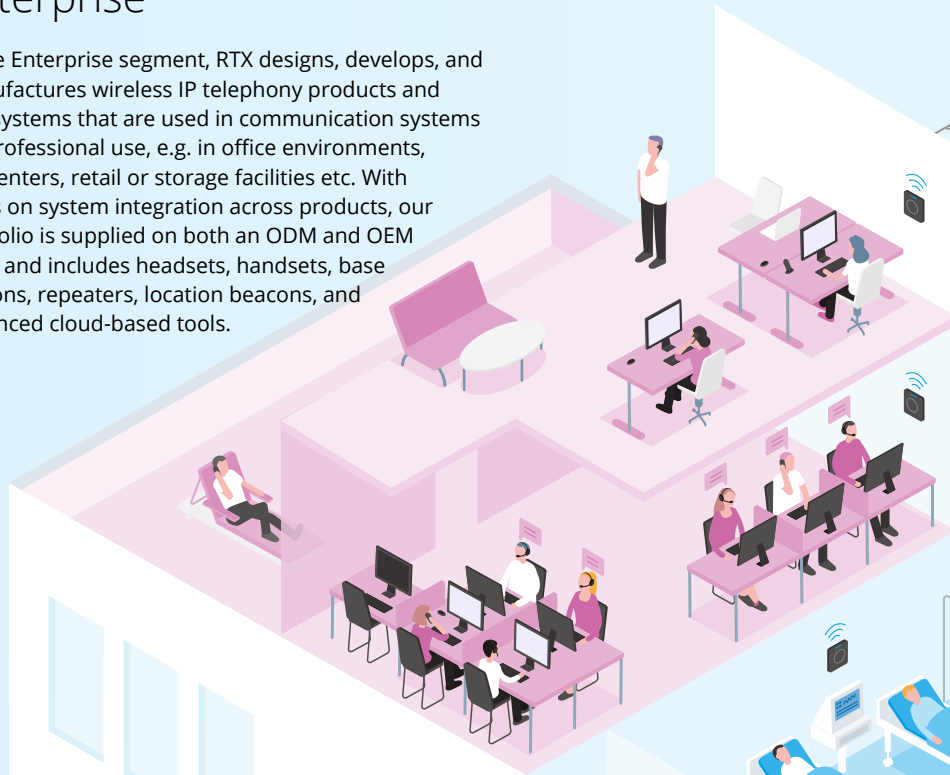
nterprise

e Enterprise segment, RTX designs, develops, and ufactures wireless IP telephony products and ystems that are used in communication systems rofessional use, e.g. in office environments, enters, retail or storage facilities etc. With on system integration across products, our olio is supplied on both an ODM and OEM and includes headsets, handsets, base ons, repeaters, location beacons, and nced cloud-based tools.